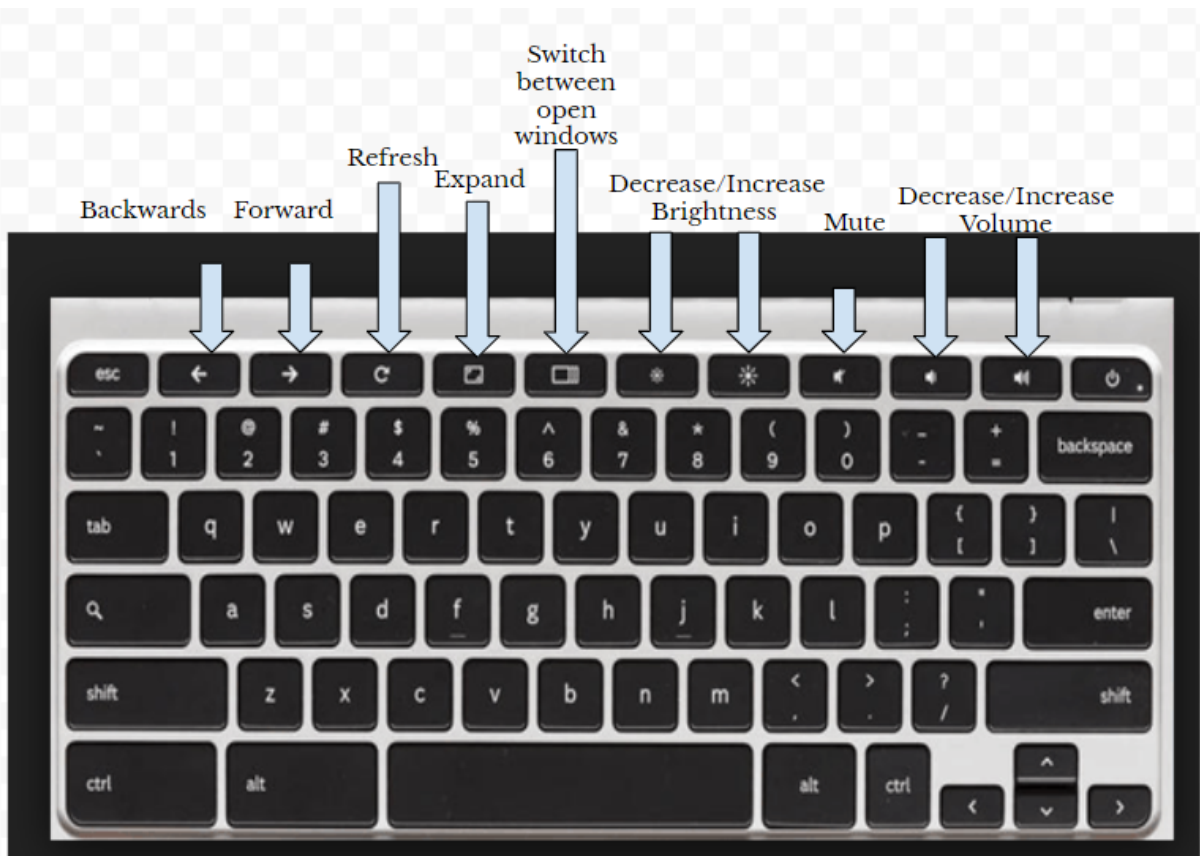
Switch between open windows

Refresh

Expand

Backwards

Forward

Decrease/Increase Brightness

Mute

Decrease/Increase Volume

esc

~
`

!
1

@
2

#
3

$
4

%
5

^
6

&
7

*
8

(
9

)
0

_
-

+
=

backspace

tab

q

w

e

r

t

y

u

i

o

p

{
[

}
]

|
\

a

s

d

f

g

h

j

k

l

:
;

"
'

enter

shift

z

x

c

v

b

n

m

<
,

>
.

?
/

shift

ctrl

alt

alt

ctrl